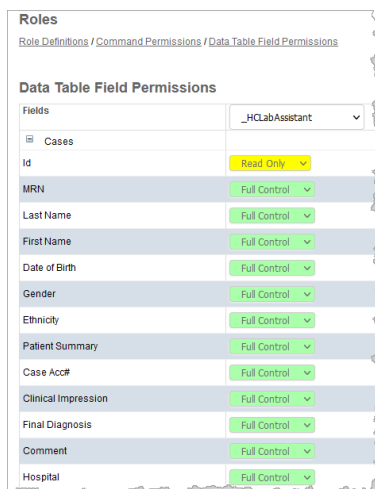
Roles

Role Definitions / Command Permissions / Data Table Field Permissions

Data Table Field Permissions

| Fields | _HCLabAssistant |
|---|---|
| ⊟ Cases | |
| Id | Read Only |
| MRN | Full Control |
| Last Name | Full Control |
| First Name | Full Control |
| Date of Birth | Full Control |
| Gender | Full Control |
| Ethnicity | Full Control |
| Patient Summary | Full Control |
| Case Acc# | |
| Clinical Impression | Full Control |
| Final Diagnosis | Full Control |
| Comment | Full Control |
| Hospital | Full Control |